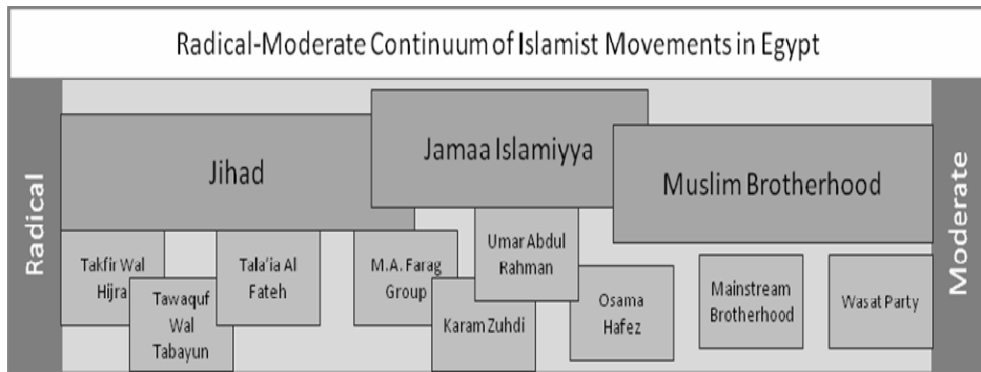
Radical-Moderate Continuum of Islamist Movements in Egypt

Radical

Jihad

Jamaa Islamiyya

Muslim Brotherhood

Moderate

Takfir Wal Hijra

Tawaquf Wal Tabayun

Tala'ia Al Fateh

M.A. Farag Group

Karam Zuhdi

Umar Abdul Rahman

Osama Hafez

Mainstream Brotherhood

Wasat Party